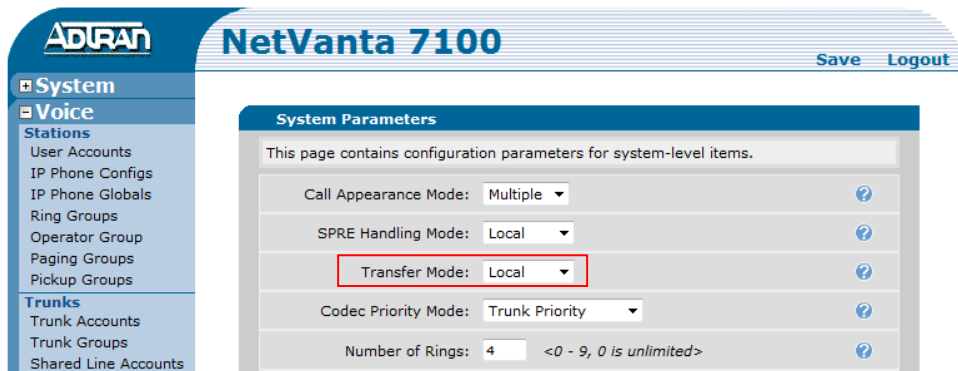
ADTRAN

NetVanta 7100

Save Logout

System
Voice
Stations
User Accounts
IP Phone Configs
IP Phone Globals
Ring Groups
Operator Group
Paging Groups
Pickup Groups
Trunks
Trunk Accounts
Trunk Groups
Shared Line Accounts

System Parameters

This page contains configuration parameters for system-level items.

Call Appearance Mode: Multiple

SPRE Handling Mode: Local

Transfer Mode: Local

Codec Priority Mode: Trunk Priority

Number of Rings: 4 <0 - 9, 0 is unlimited>